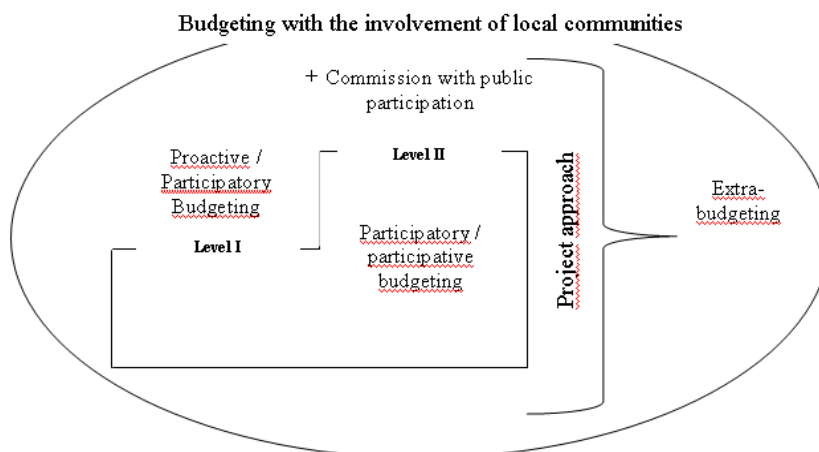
Budgeting with the involvement of local communities

+ Commission with public participation

Proactive / Participatory Budgeting

Level II

Level I

Participatory / participative budgeting

Project approach

Extra-budgeting